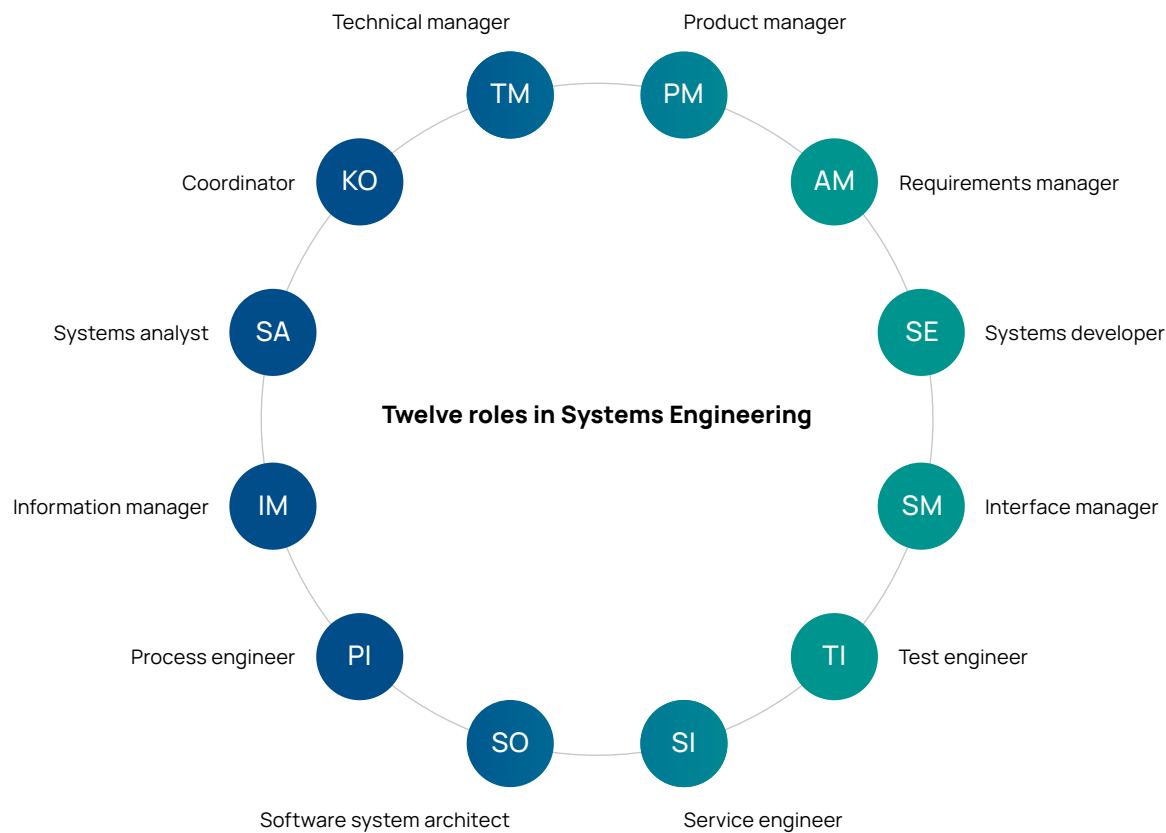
Technical manager
TM

Product manager
PM

Coordinator
KO

AM
Requirements manager

Systems analyst
SA

SE
Systems developer

Twelve roles in Systems Engineering

Information manager
IM

SM
Interface manager

Process engineer
PI

TI
Test engineer

SO
Software system architect

SI
Service engineer